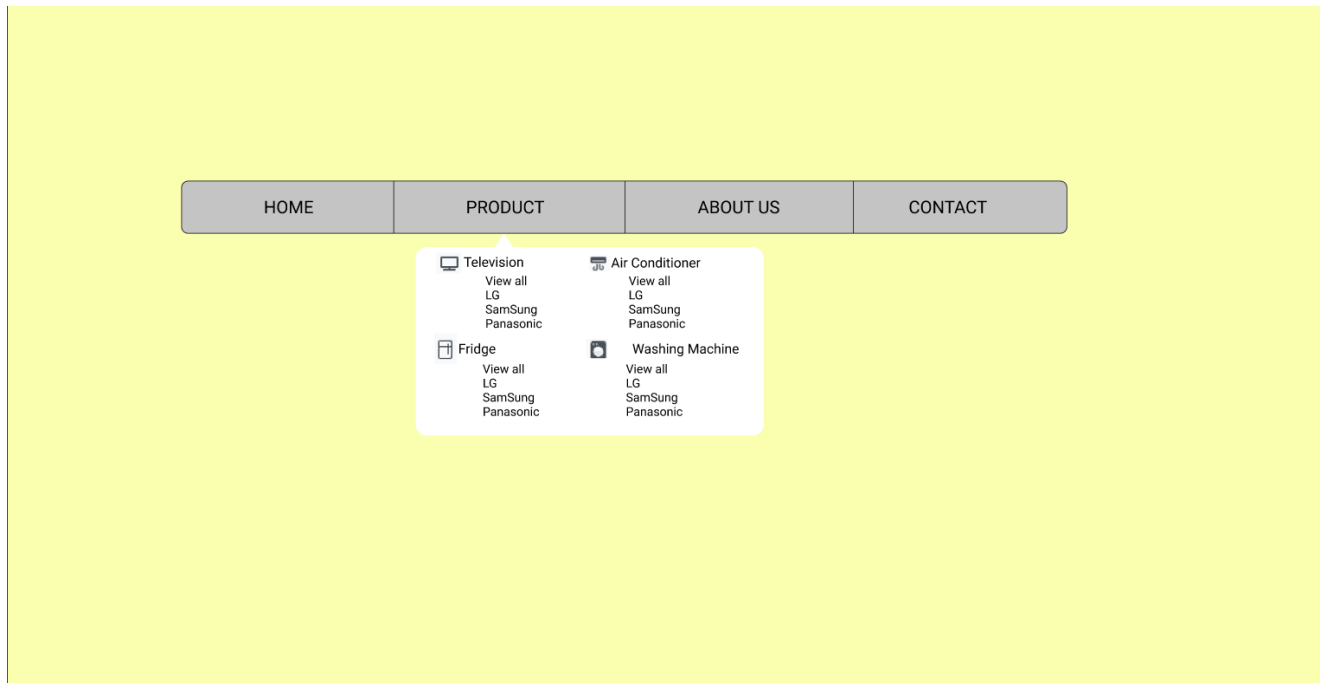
HOME | PRODUCT | ABOUT US | CONTACT

Television
View all
LG
SamSung
Panasonic

Air Conditioner
View all
LG
SamSung
Panasonic

Fridge
View all
LG
SamSung
Panasonic

Washing Machine
View all
LG
SamSung
Panasonic